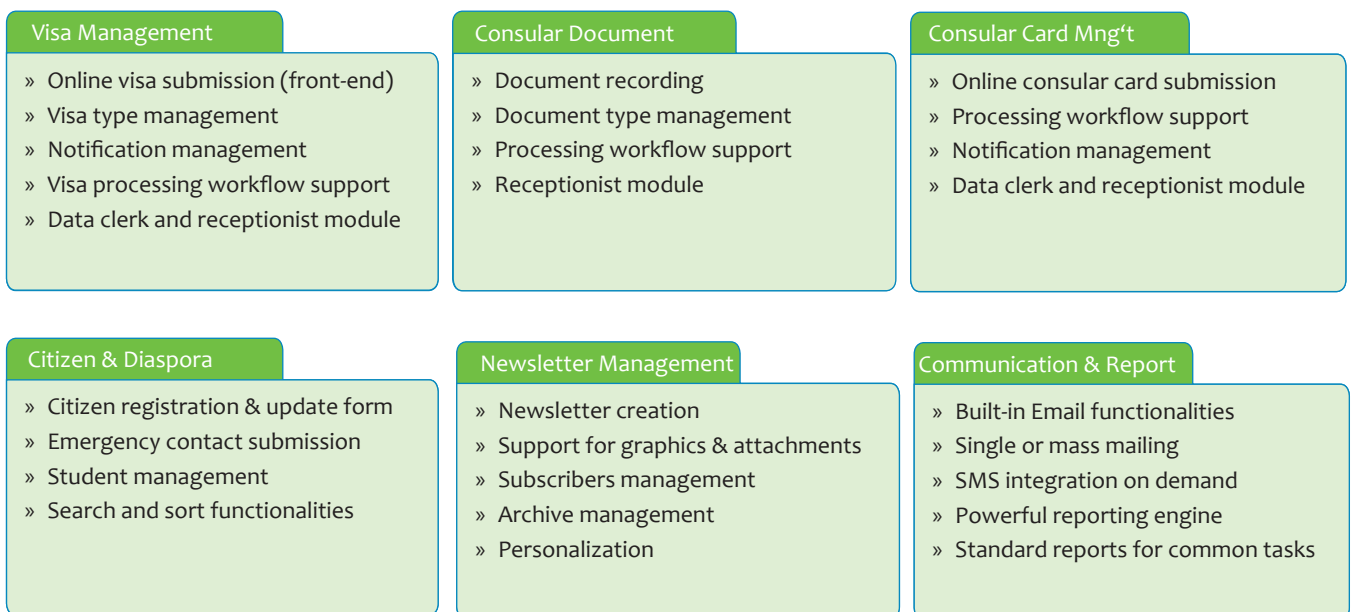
Visa Management

» Online visa submission (front-end)
» Visa type management
» Notification management
» Visa processing workflow support
» Data clerk and receptionist module

Consular Document

» Document recording
» Document type management
» Processing workflow support
» Receptionist module

Consular Card Mng't

» Online consular card submission
» Processing workflow support
» Notification management
» Data clerk and receptionist module

Citizen & Diaspora

» Citizen registration & update form
» Emergency contact submission
» Student management
» Search and sort functionalities

Newsletter Management

» Newsletter creation
» Support for graphics & attachments
» Subscribers management
» Archive management
» Personalization

Communication & Report

» Built-in Email functionalities
» Single or mass mailing
» SMS integration on demand
» Powerful reporting engine
» Standard reports for common tasks